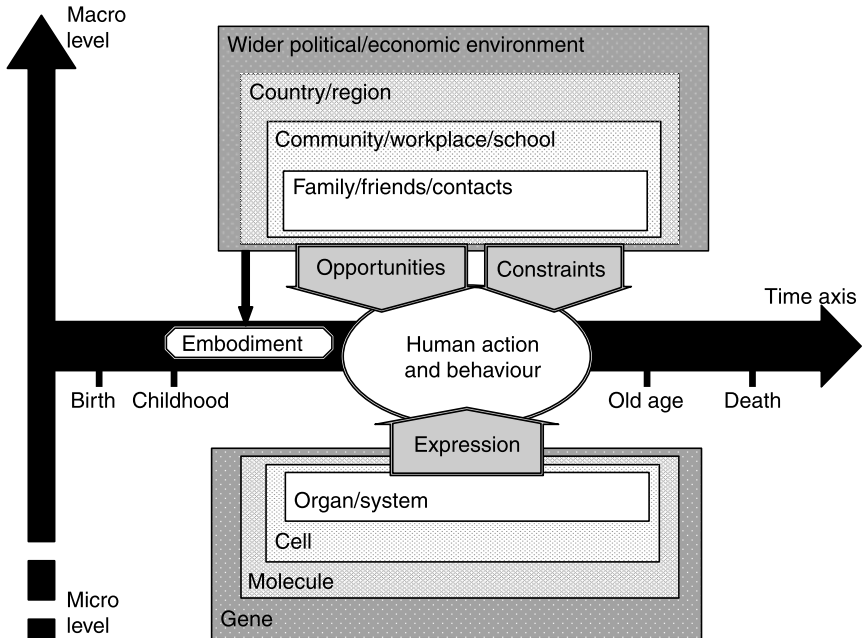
Macro level

Wider political/economic environment

Country/region

Community/workplace/school

Family/friends/contacts

Opportunities

Constraints

Time axis

Embodiment

Human action and behaviour

Birth

Childhood

Old age

Death

Expression

Organ/system

Cell

Molecule

Gene

Micro level